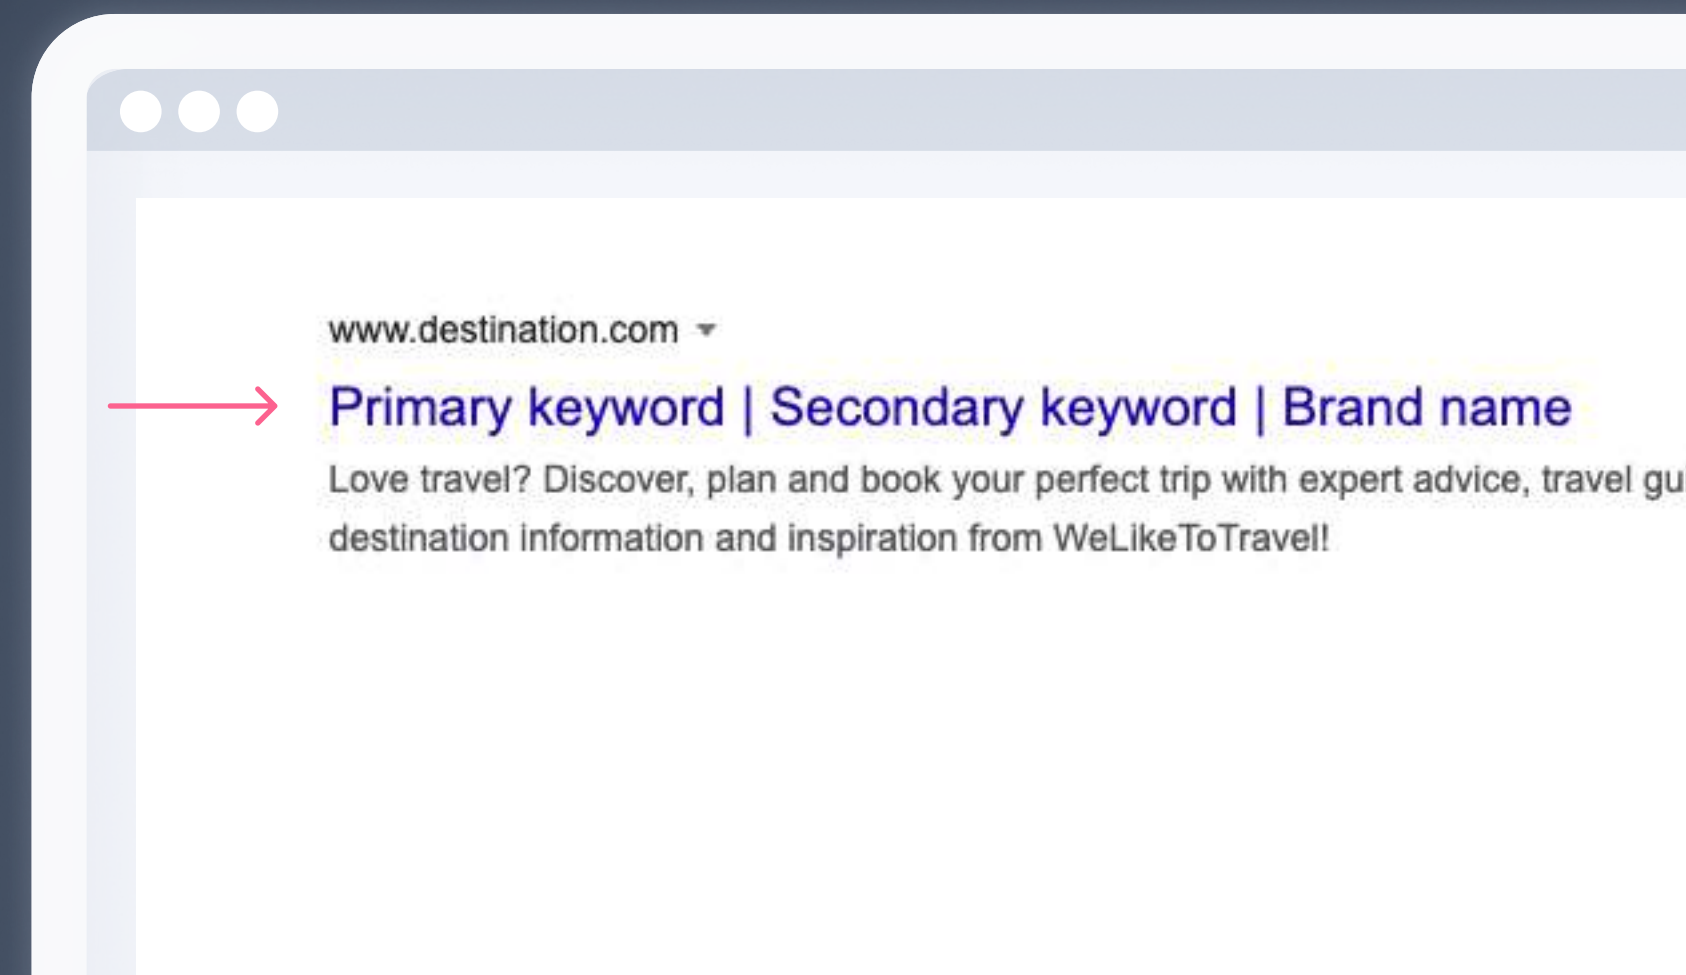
www.destination.com

Primary keyword | Secondary keyword | Brand name

Love travel? Discover, plan and book your perfect trip with expert advice, travel gu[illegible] destination information and inspiration from WeLikeToTravel!